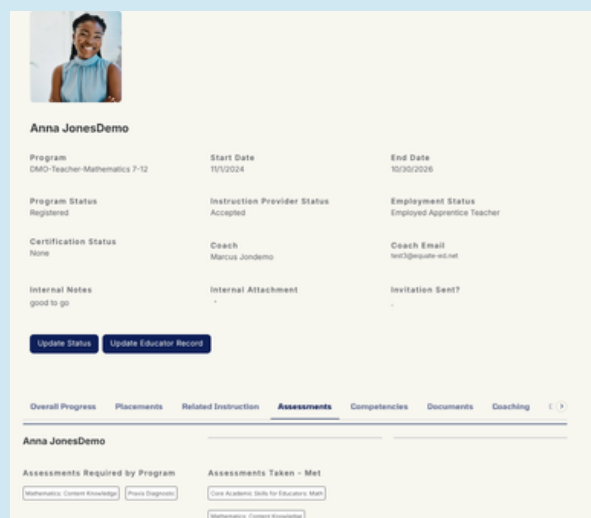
Anna JonesDemo

Program
DMO-Teacher-Mathematics 7-12

Start Date
11/1/2024

End Date
10/30/2026

Program Status
Registered

Instruction Provider Status
Accepted

Employment Status
Employed Apprentice Teacher

Certification Status
None

Coach
Marcus Jondemo

Coach Email
test3@equate-ed.net

Internal Notes
good to go

Internal Attachment
-

Invitation Sent?
-

Update Status

Update Educator Record

Overall Progress | Placements | Related Instruction | Assessments | Competencies | Documents | Coaching

Anna JonesDemo

Assessments Required by Program
Mathematics: Content Knowledge
Praxis Diagnostic

Assessments Taken - Met
Core Academic Skills for Educators: Math
Mathematics: Content Knowledge